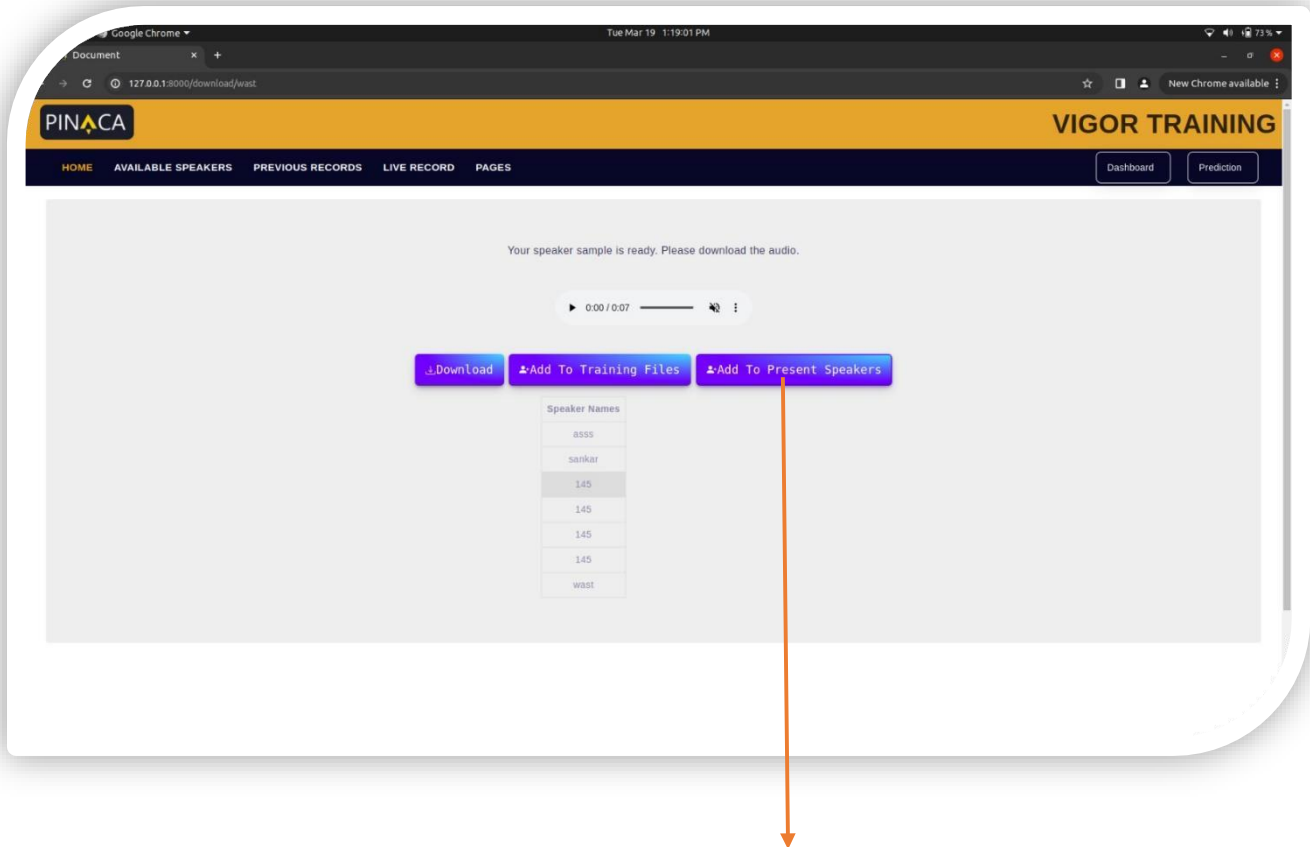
Google Chrome ▾
Tue Mar 19 1:19:01 PM
73 %

Document ×
+

127.0.0.1:8000/download/wast
New Chrome available

PINACA
VIGOR TRAINING

HOME AVAILABLE SPEAKERS PREVIOUS RECORDS LIVE RECORD PAGES
Dashboard
Prediction

Your speaker sample is ready. Please download the audio.

0:00 / 0:07

Download
Add To Training Files
Add To Present Speakers

| Speaker Names |
|---|
| asss |
| sankar |
| 145 |
| 145 |
| 145 |
| 145 |
| wast |